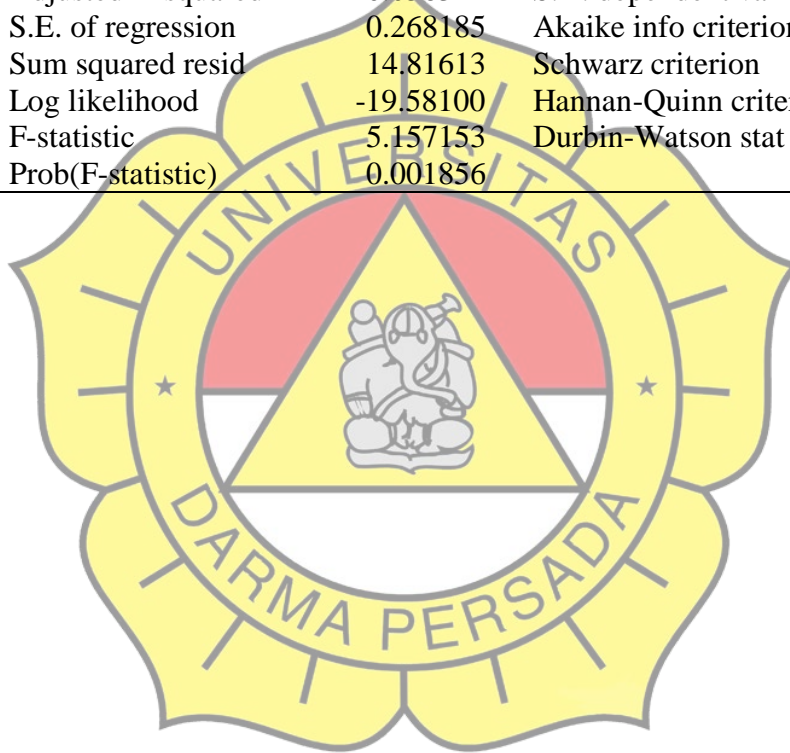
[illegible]
S.E. of regression 0.268185 Akaike info criterion
Sum squared resid 14.81613 Schwarz criterion
Log likelihood -19.58100 Hannan-Quinn criter
F-statistic 5.157153 Durbin-Watson stat
Prob(F-statistic) 0.001856

UNIVERSITAS
DARMA PERSADA